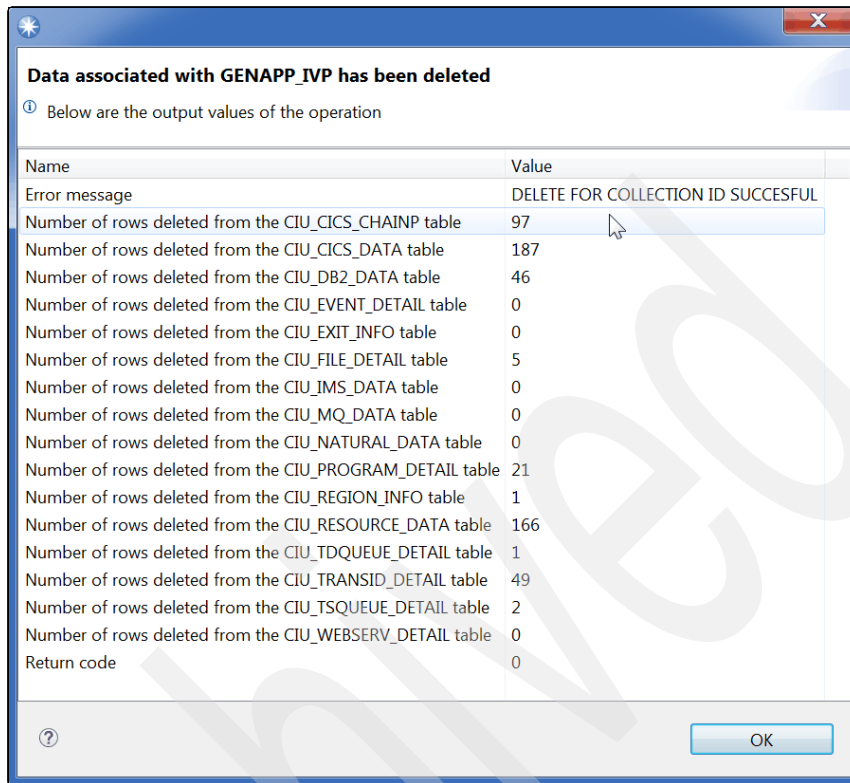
Data associated with GENAPP_IVP has been deleted

Below are the output values of the operation

| Name | Value |
|---|---|
| Error message | DELETE FOR COLLECTION ID SUCCESFUL |
| Number of rows deleted from the CIU_CICS_CHAINP table | 97 |
| Number of rows deleted from the CIU_CICS_DATA table | 187 |
| Number of rows deleted from the CIU_DB2_DATA table | 46 |
| Number of rows deleted from the CIU_EVENT_DETAIL table | 0 |
| Number of rows deleted from the CIU_EXIT_INFO table | 0 |
| Number of rows deleted from the CIU_FILE_DETAIL table | 5 |
| Number of rows deleted from the CIU_IMS_DATA table | 0 |
| Number of rows deleted from the CIU_MQ_DATA table | 0 |
| Number of rows deleted from the CIU_NATURAL_DATA table | 0 |
| Number of rows deleted from the CIU_PROGRAM_DETAIL table | 21 |
| Number of rows deleted from the CIU_REGION_INFO table | 1 |
| Number of rows deleted from the CIU_RESOURCE_DATA table | 166 |
| Number of rows deleted from the CIU_TDQUEUE_DETAIL table | 1 |
| Number of rows deleted from the CIU_TRANSID_DETAIL table | 49 |
| Number of rows deleted from the CIU_TSQUEUE_DETAIL table | 2 |
| Number of rows deleted from the CIU_WEBSERV_DETAIL table | 0 |
| Return code | 0 |

OK